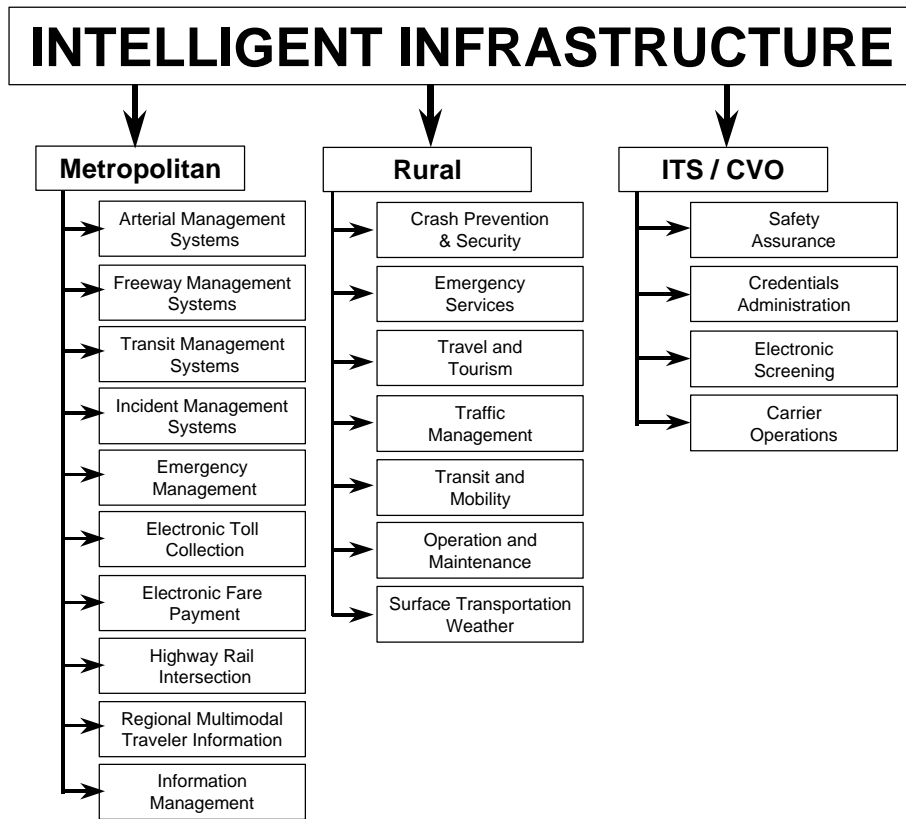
INTELLIGENT INFRASTRUCTURE

Metropolitan

Arterial Management Systems

Freeway Management Systems

Transit Management Systems

Incident Management Systems

Emergency Management

Electronic Toll Collection

Electronic Fare Payment

Highway Rail Intersection

Regional Multimodal Traveler Information

Information Management

Rural

Crash Prevention & Security

Emergency Services

Travel and Tourism

Traffic Management

Transit and Mobility

Operation and Maintenance

Surface Transportation Weather

ITS / CVO

Safety Assurance

Credentials Administration

Electronic Screening

Carrier Operations